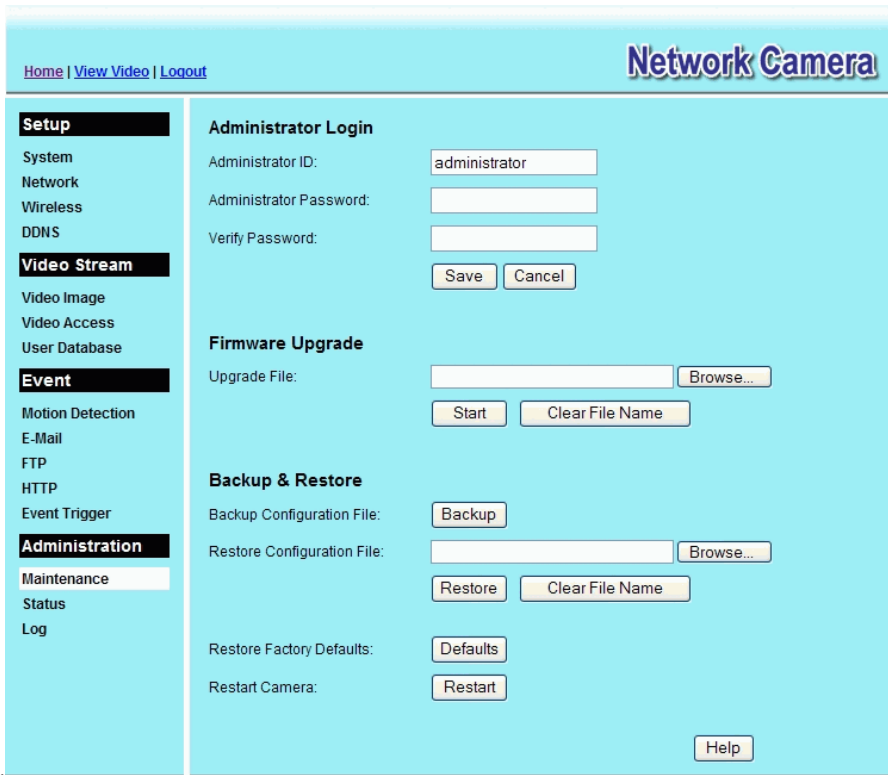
Home | View Video | Logout

Network Camera

Setup
System
Network
Wireless
DDNS

Video Stream
Video Image
Video Access
User Database

Event
Motion Detection
E-Mail
FTP
HTTP
Event Trigger

Administration
Maintenance
Status
Log

Administrator Login
Administrator ID: administrator
Administrator Password:
Verify Password:
Save Cancel

Firmware Upgrade
Upgrade File: Browse...
Start Clear File Name

Backup & Restore
Backup Configuration File: Backup
Restore Configuration File: Browse...
Restore Clear File Name

Restore Factory Defaults: Defaults
Restart Camera: Restart

Help